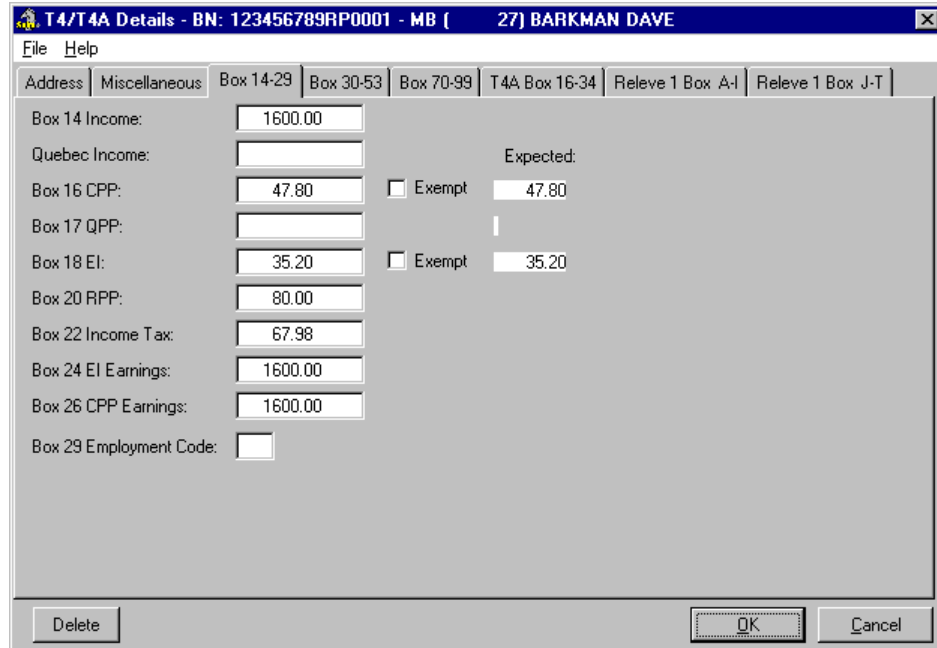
T4/T4A Details - BN: 123456789RP0001 - MB (     27) BARKMAN DAVE

File Help

Address | Miscellaneous | Box 14-29 | Box 30-53 | Box 70-99 | T4A Box 16-34 | Releve 1 Box A-I | Releve 1 Box J-T

Box 14 Income: 1600.00

Quebec Income:

Expected:

Box 16 CPP: 47.80 Exempt 47.80

Box 17 QPP:

Box 18 EI: 35.20 Exempt 35.20

Box 20 RPP: 80.00

Box 22 Income Tax: 67.98

Box 24 EI Earnings: 1600.00

Box 26 CPP Earnings: 1600.00

Box 29 Employment Code:

Delete

OK

Cancel